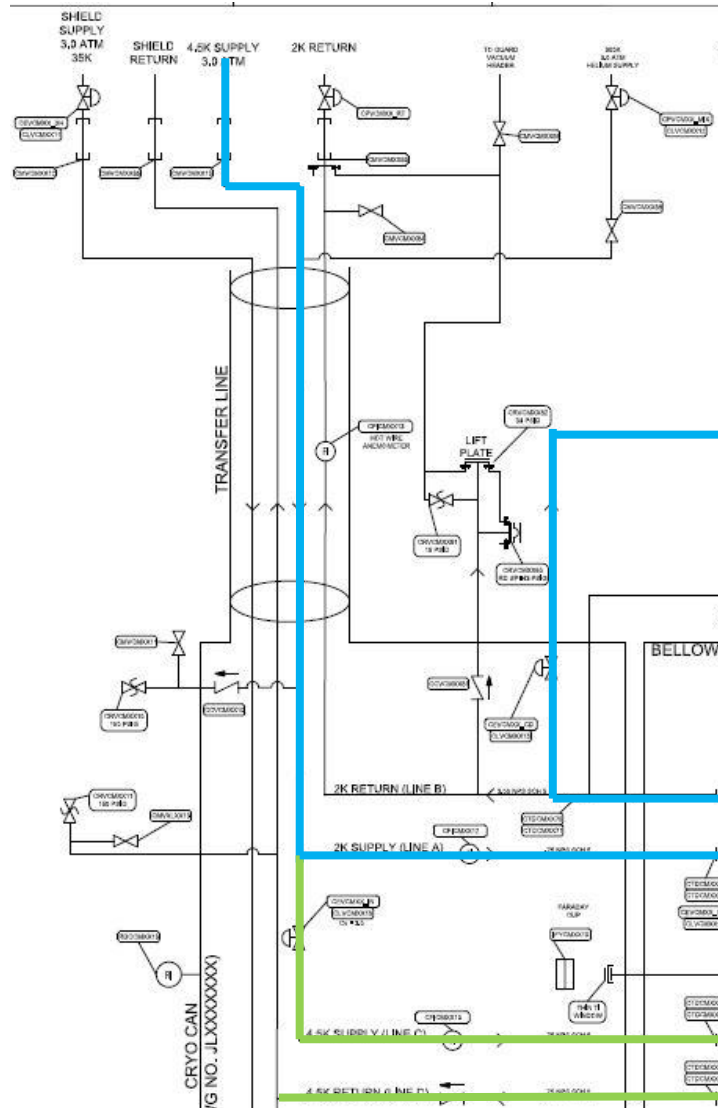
SHIELD SUPPLY 3.0 ATM 35K

SHIELD RETURN

4.5K SUPPLY 3.0 ATM

2K RETURN

TO GUARD VACUUM HEADER

300K 3.0 ATM HELIUM SUPPLY

TRANSFER LINE

HOT WIRE ANEMOMETER

LIFT PLATE

BELLOW

2K RETURN (LINE B)

2K SUPPLY (LINE A)

FARADAY CUP

4.5K SUPPLY (LINE C)

4.5K RETURN (LINE D)

CRYO CAN

G NO. JLXXXXXXX)